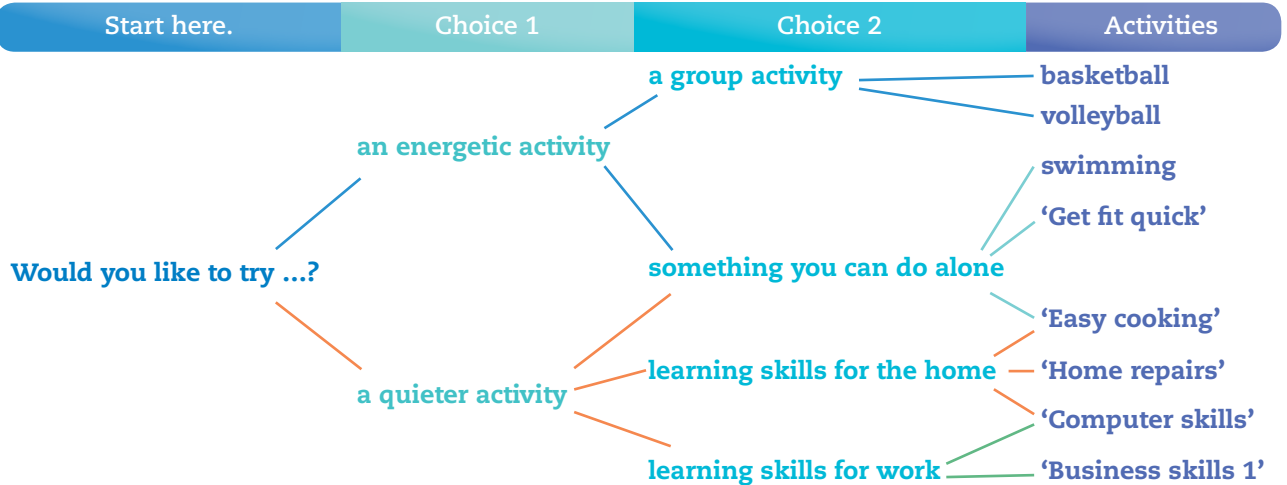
| Start here. | Choice 1 | Choice 2 | Activities |
|---|---|---|---|

Would you like to try ...?

an energetic activity

a quieter activity

a group activity

something you can do alone

learning skills for the home

learning skills for work

basketball

volleyball

swimming

'Get fit quick'

'Easy cooking'

'Home repairs'

'Computer skills'

'Business skills 1'